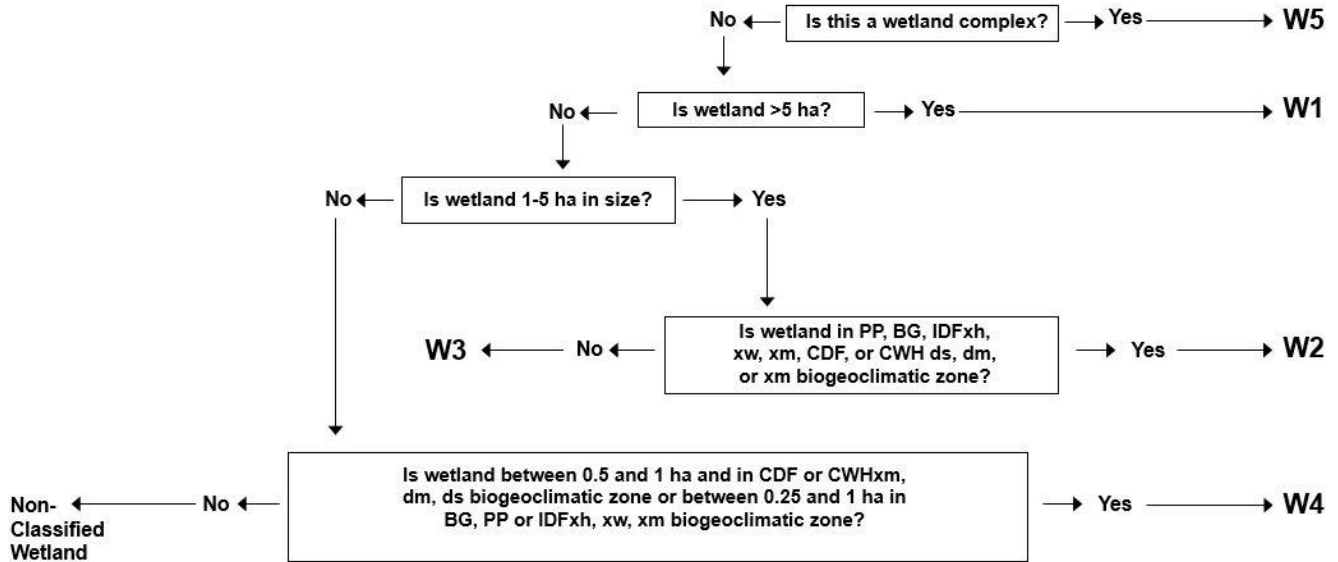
No

Is this a wetland complex?

Yes

W5

No

Is wetland >5 ha?

Yes

W1

No

Is wetland 1-5 ha in size?

Yes

W3

No

Is wetland in PP, BG, IDFxh, xw, xm, CDF, or CWH ds, dm, or xm biogeoclimatic zone?

Yes

W2

Non-Classified Wetland

No

Is wetland between 0.5 and 1 ha and in CDF or CWHxm, dm, ds biogeoclimatic zone or between 0.25 and 1 ha in BG, PP or IDFxh, xw, xm biogeoclimatic zone?

Yes

W4